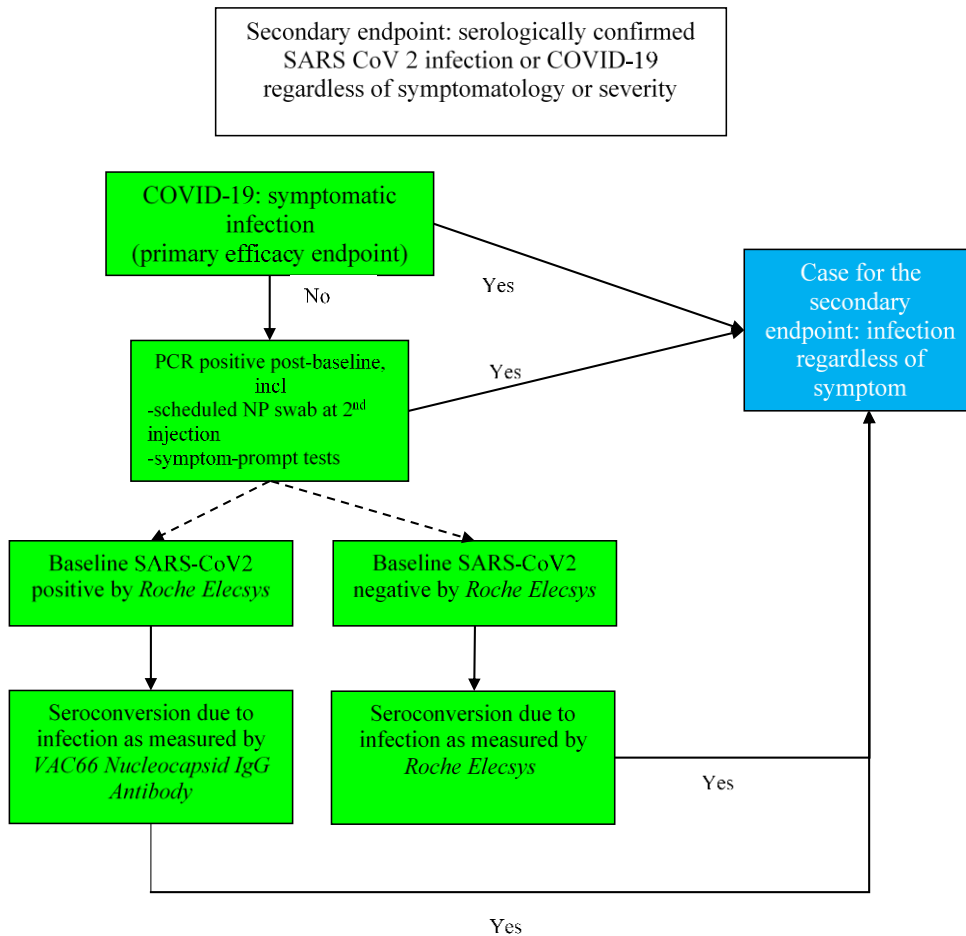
Secondary endpoint: serologically confirmed SARS CoV 2 infection or COVID-19 regardless of symptomatology or severity

COVID-19: symptomatic infection (primary efficacy endpoint)

Yes

No

Case for the secondary endpoint: infection regardless of symptom

PCR positive post-baseline, incl
-scheduled NP swab at 2$^{nd}$ injection
-symptom-prompt tests

Yes

Baseline SARS-CoV2 positive by Roche Elecsys

Baseline SARS-CoV2 negative by Roche Elecsys

Seroconversion due to infection as measured by VAC66 Nucleocapsid IgG Antibody

Seroconversion due to infection as measured by Roche Elecsys

Yes

Yes